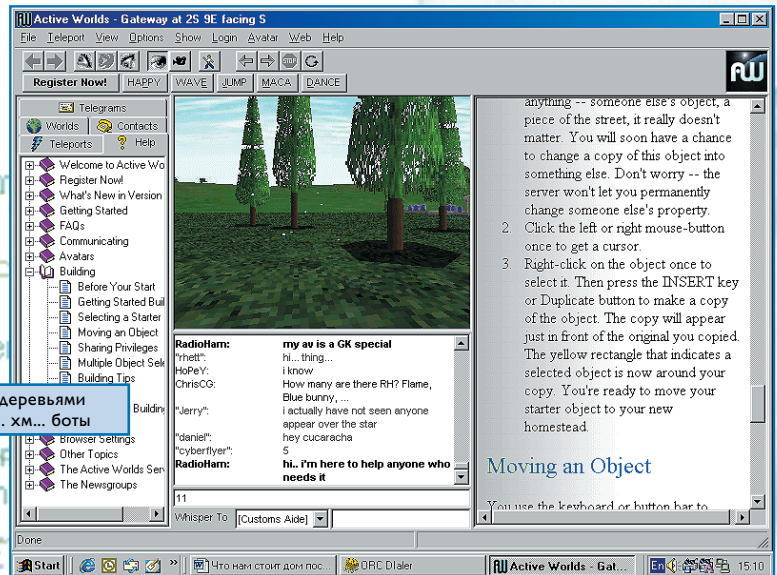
Active Worlds - Gateway at 2S 9E facing S

File Teleport View Options Show Login Avatar Web Help

Register Now! HAPPY WAVE JUMP MACA DANCE

Telegrams
Worlds Contacts
Teleports Help

Welcome to Active Wo
Register Now!
What's New in Version
Getting Started
FAQs
Communicating
Avatars
Building
Before Your Start
Getting Started Buil
Selecting a Starter
Moving an Object
Sharing Privileges
Multiple Object Sele
Building Tips
Buildin
Browser Settings
Other Topics
The Active Worlds Serv
The Newsgroups

деревьями
. хм... боты

| | |
|---|---|
| RadioHam: | my av is a GK special |
| "rhett": | hi...thing... |
| HoPeY: | i know |
| ChrisCG: | How many are there RH? Flame, Blue bunny, ... |
| "Jerry": | i actually have not seen anyone appear over the star |
| "daniel": | hey cucaracha |
| "cyberflyer": | 5 |
| RadioHam: | hi.. i'm here to help anyone who needs it |

11

Whisper To [Customs Aide]

anything -- someone else's object, a piece of the street, it really doesn't matter. You will soon have a chance to change a copy of this object into something else. Don't worry -- the server won't let you permanently change someone else's property.

2. Click the left or right mouse-button once to get a cursor.

3. Right-click on the object once to select it. Then press the INSERT key or Duplicate button to make a copy of the object. The copy will appear just in front of the original you copied. The yellow rectangle that indicates a selected object is now around your copy. You're ready to move your starter object to your new homestead.

Moving an Object

You use the keyboard or button bar to

Done

Start Что нам стоит дом пос... ORC Dialer Active Worlds - Gat... En 15:10